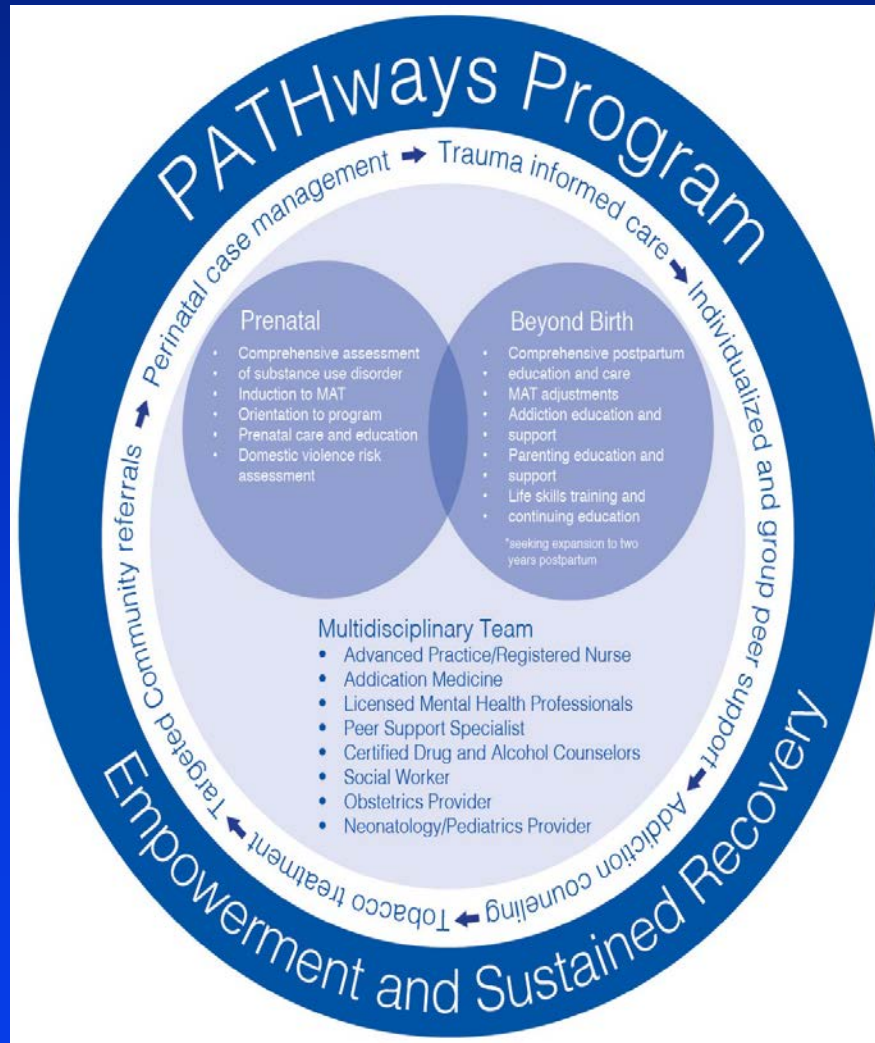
PATHways Program

Perinatal case management ➡ Trauma informed care ➡ Individualized and group peer support ➡ Addiction counseling ➡ Tobacco treatment ➡ Targeted Community referrals ➡

Prenatal
• Comprehensive assessment of substance use disorder
• Induction to MAT
• Orientation to program
• Prenatal care and education
• Domestic violence risk assessment

Beyond Birth
• Comprehensive postpartum education and care
• MAT adjustments
• Addiction education and support
• Parenting education and support
• Life skills training and continuing education

*seeking expansion to two years postpartum

Multidisciplinary Team
• Advanced Practice/Registered Nurse
• Addication Medicine
• Licensed Mental Health Professionals
• Peer Support Specialist
• Certified Drug and Alcohol Counselors
• Social Worker
• Obstetrics Provider
• Neonatology/Pediatrics Provider

Empowerment and Sustained Recovery